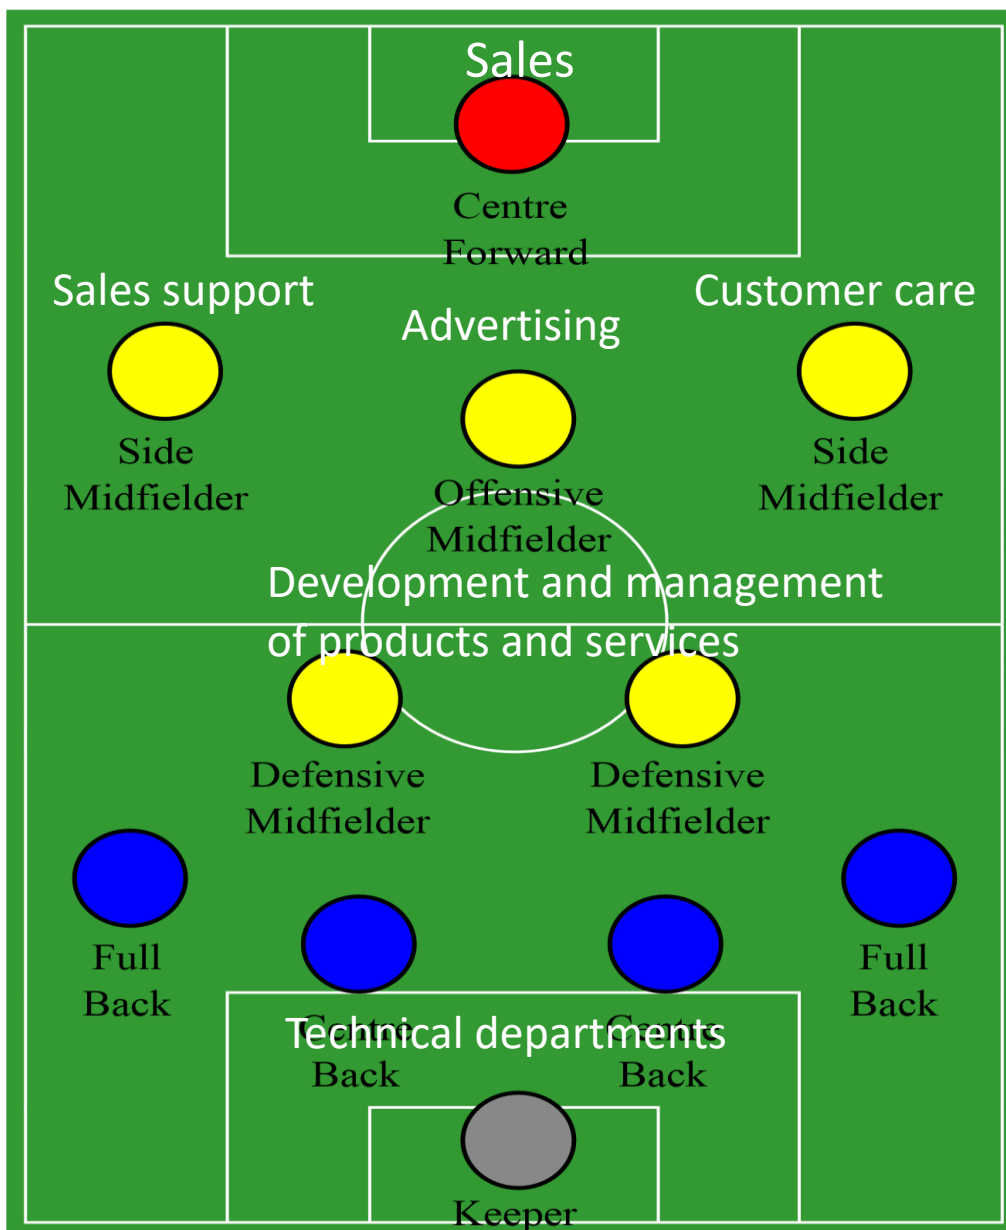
Sales

Centre Forward

Sales support

Advertising

Customer care

Side Midfielder

Offensive Midfielder

Side Midfielder

Development and management of products and services

Defensive Midfielder

Defensive Midfielder

Full Back

Full Back

Technical departments

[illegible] Back

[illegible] Back

Keeper